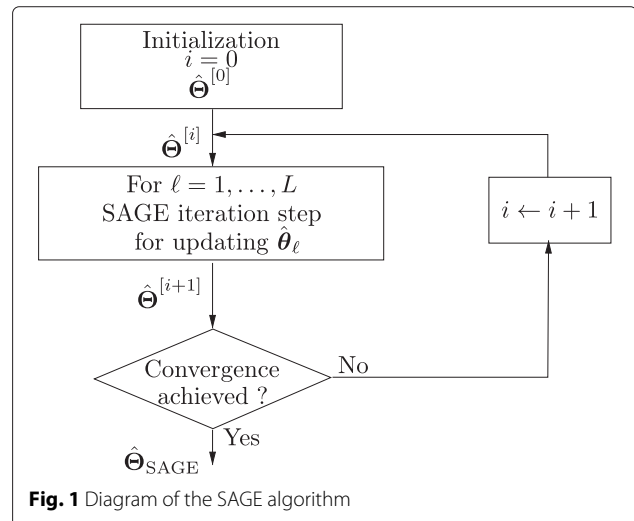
Initialization
$i = 0$
$\hat{\boldsymbol{\Theta}}^{[0]}$

$\hat{\boldsymbol{\Theta}}^{[i]}$

For $\ell = 1, \ldots, L$
SAGE iteration step
for updating $\hat{\boldsymbol{\theta}}_{\ell}$

$i \leftarrow i + 1$

$\hat{\boldsymbol{\Theta}}^{[i+1]}$

Convergence
achieved ?

No

Yes

$\hat{\boldsymbol{\Theta}}_{\text{SAGE}}$

**Fig. 1** Diagram of the SAGE algorithm